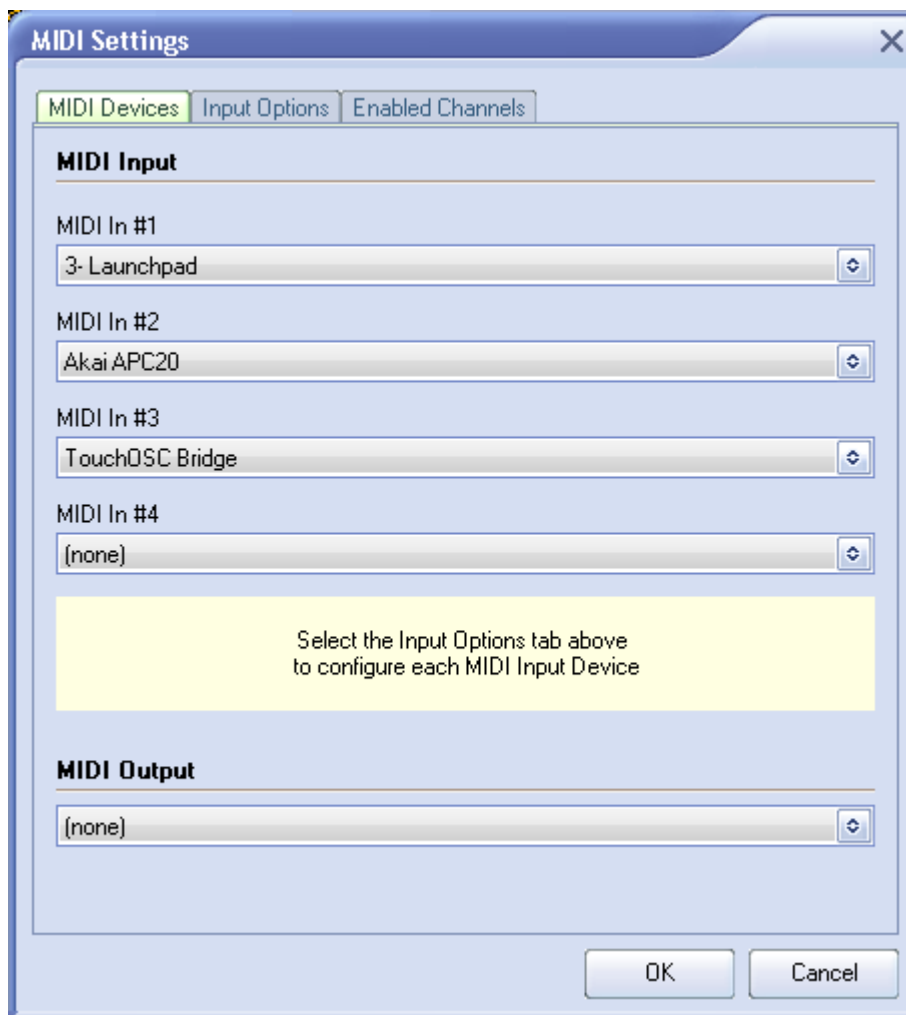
MIDI Settings

MIDI Devices | Input Options | Enabled Channels

MIDI Input

MIDI In #1

3- Launchpad

MIDI In #2

Akai APC20

MIDI In #3

TouchOSC Bridge

MIDI In #4

(none)

Select the Input Options tab above to configure each MIDI Input Device

MIDI Output

(none)

OK

Cancel